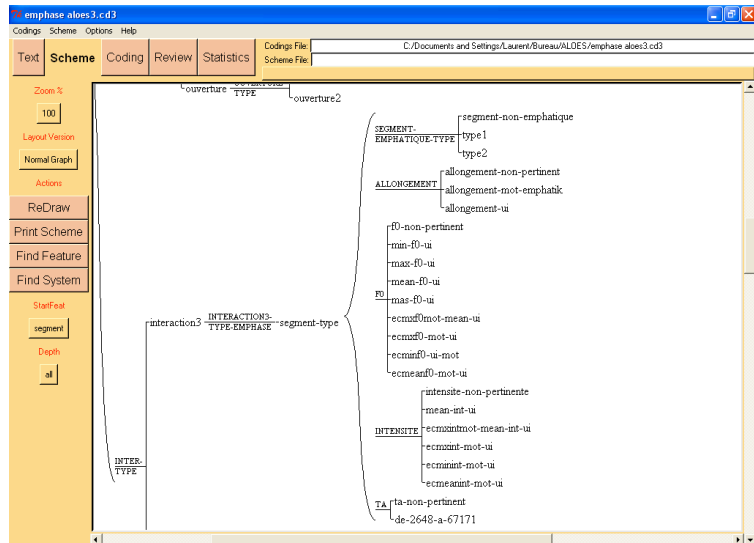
emphase aloes3.cd3

Codings Scheme Options Help

Text Scheme Coding Review Statistics

Codings File: C:/Documents and Settings/Laurent/Bureau/ALOES/emphase aloes3.cd3

Scheme File:

Zoom %

100

Layout Version

Normal Graph

Actions

ReDraw

Print Scheme

Find Feature

Find System

StartFeat

segment

Depth

all

ouverture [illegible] TYPE ouverture2

SEGMENT-EMPHATIQUE-TYPE segment-non-emphatique type1 type2

ALLONGEMENT allongement-non-pertinent allongement-mot-emphatik allongement-ui

F0 f0-non-pertinent min-f0-ui max-f0-ui mean-f0-ui mas-f0-ui ecmxf0mot-mean-ui ecmxf0-mot-ui ecminf0-ui-mot ecmeanf0-mot-ui

INTENSITE intensite-non-pertinente mean-int-ui ecmxintmot-mean-int-ui ecmxint-mot-ui ecminint-mot-ui ecmeanint-mot-ui

TA ta-non-pertinent de-2648-a-67171

INTER-TYPE interaction3 INTERACTION3-TYPE-EMPHASE segment-type